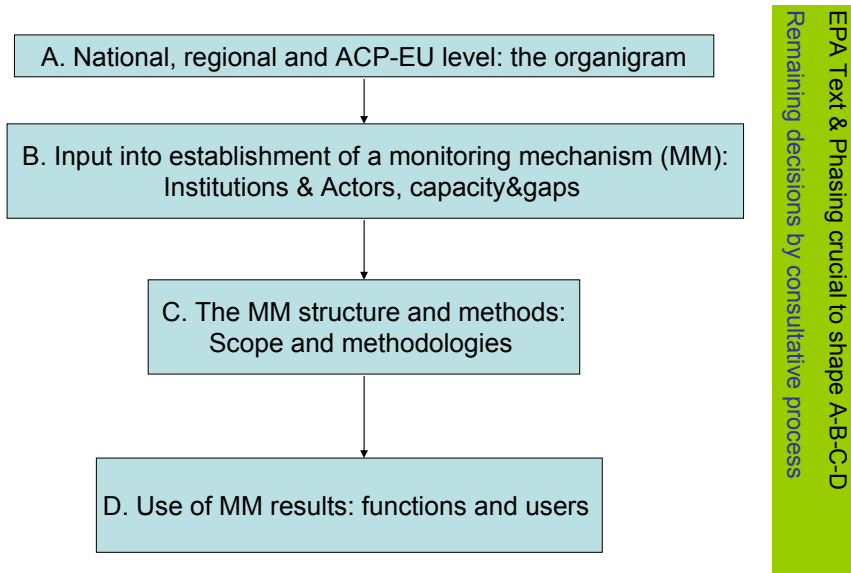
A. National, regional and ACP-EU level: the organigram

B. Input into establishment of a monitoring mechanism (MM): Institutions & Actors, capacity&gaps

C. The MM structure and methods: Scope and methodologies

D. Use of MM results: functions and users

EPA Text & Phasing crucial to shape A-B-C-D
Remaining decisions by consultative process